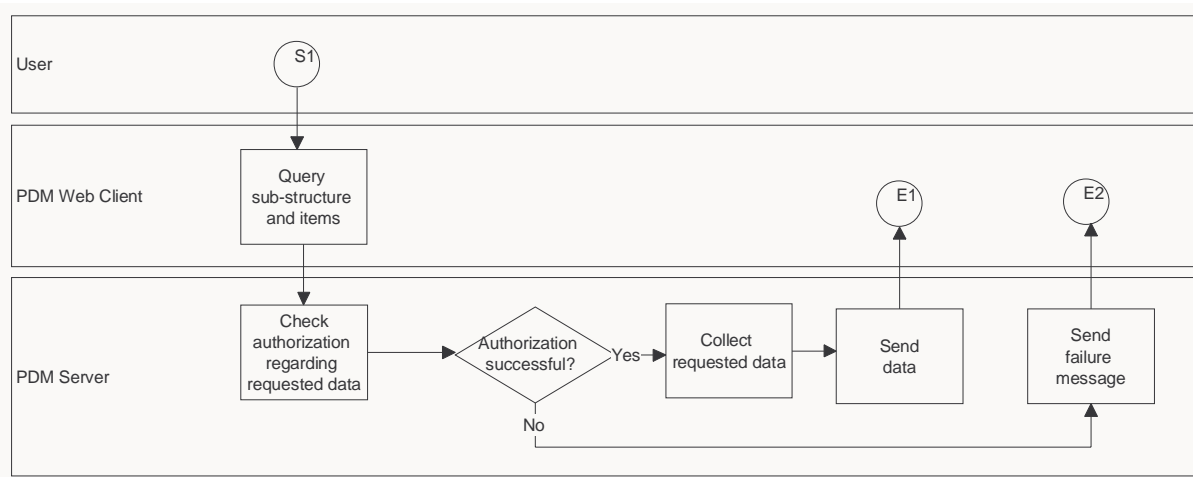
User

S1

PDM Web Client

Query sub-structure and items

E1

E2

PDM Server

Check authorization regarding requested data

Authorization successful?

Yes

Collect requested data

Send data

Send failure message

No